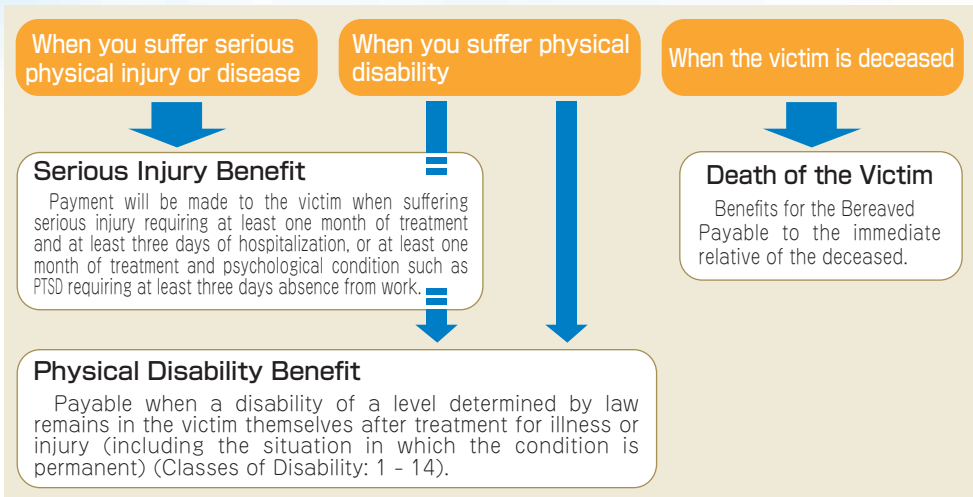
When you suffer serious physical injury or disease

When you suffer physical disability

When the victim is deceased

Serious Injury Benefit

Payment will be made to the victim when suffering serious injury requiring at least one month of treatment and at least three days of hospitalization, or at least one month of treatment and psychological condition such as PTSD requiring at least three days absence from work.

Death of the Victim

Benefits for the Bereaved
Payable to the immediate relative of the deceased.

Physical Disability Benefit

Payable when a disability of a level determined by law remains in the victim themselves after treatment for illness or injury (including the situation in which the condition is permanent) (Classes of Disability: 1 - 14).